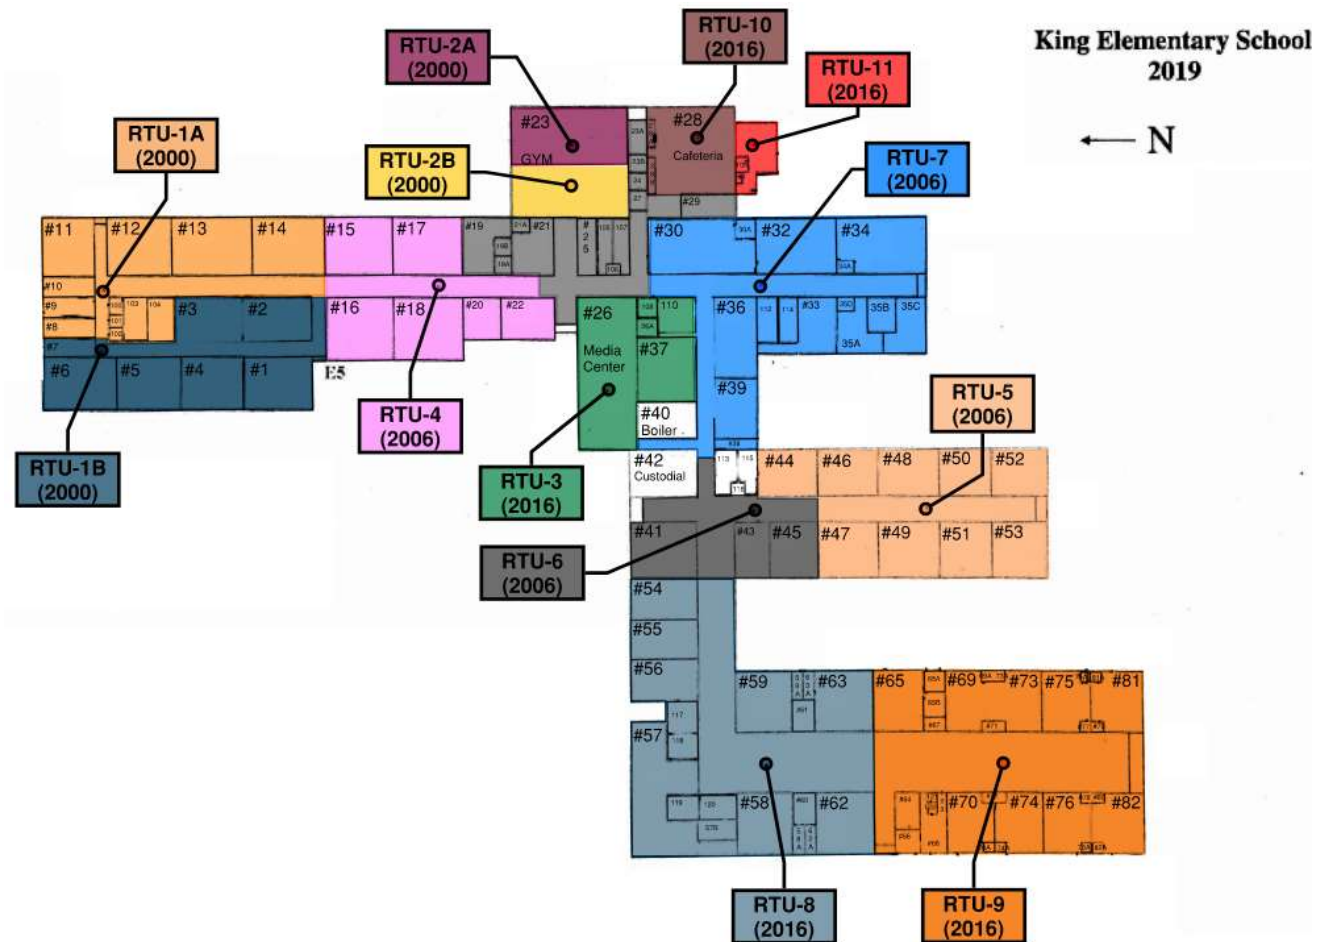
King Elementary School
2019

N

RTU-2A
(2000)

RTU-10
(2016)

RTU-11
(2016)

RTU-1A
(2000)

RTU-2B
(2000)

RTU-7
(2006)

#23
GYM

#28
Cafeteria

#29

#11 #12 #13 #14 #15 #17 #19 #21 #30 #32 #34

#10
#9
#8
#7

#3 #2 #16 #18 #20 #22 #26 110 #36 #33 35B 35C
35A

#6 #5 #4 #1
E5

Media
Center

#37

#39

#40
Boiler

RTU-1B
(2000)

RTU-4
(2006)

RTU-3
(2016)

RTU-5
(2006)

#42
Custodial

#44 #46 #48 #50 #52

#41 #43 #45 #47 #49 #51 #53

RTU-6
(2006)

#54
#55
#56
#57

#59 #63 #65 #69 #73 #75 #81

#58 #62 #70 #74 #76 #82

RTU-8
(2016)

RTU-9
(2016)